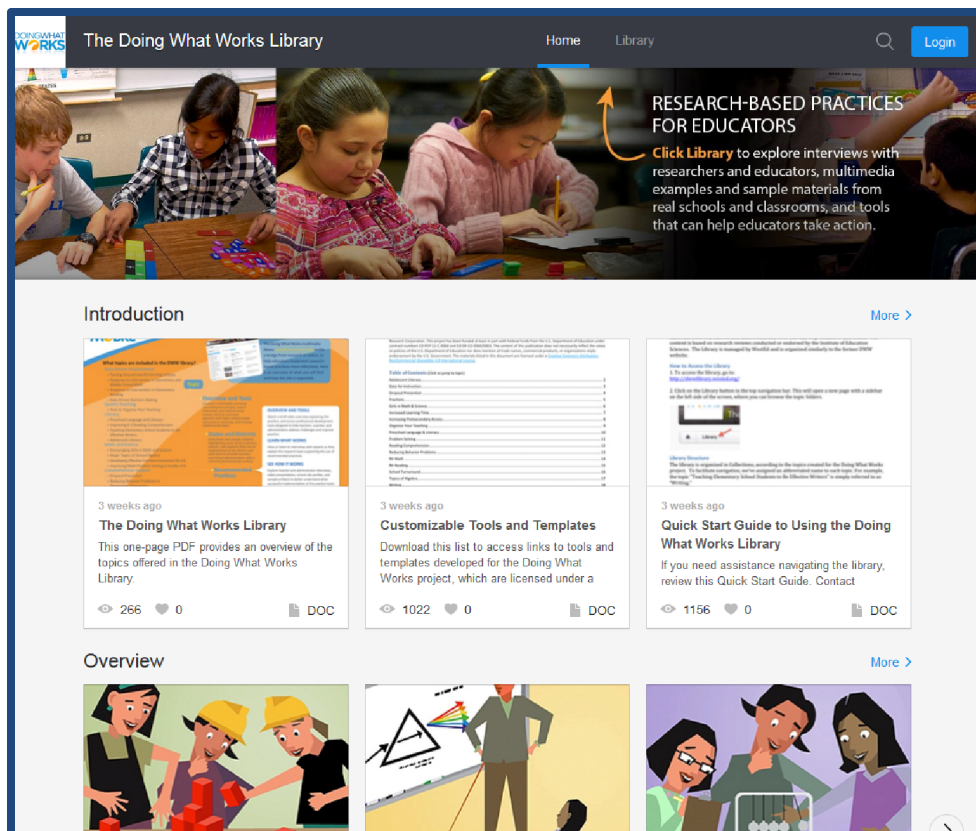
DOING WHAT WORKS The Doing What Works Library

Home Library Login

RESEARCH-BASED PRACTICES FOR EDUCATORS

Click Library to explore interviews with researchers and educators, multimedia examples and sample materials from real schools and classrooms, and tools that can help educators take action.

Introduction

More >

3 weeks ago

The Doing What Works Library

This one-page PDF provides an overview of the topics offered in the Doing What Works Library.

266 0 DOC

3 weeks ago

Customizable Tools and Templates

Download this list to access links to tools and templates developed for the Doing What Works project, which are licensed under a

1022 0 DOC

3 weeks ago

Quick Start Guide to Using the Doing What Works Library

If you need assistance navigating the library, review this Quick Start Guide. Contact

1156 0 DOC

Overview

More >